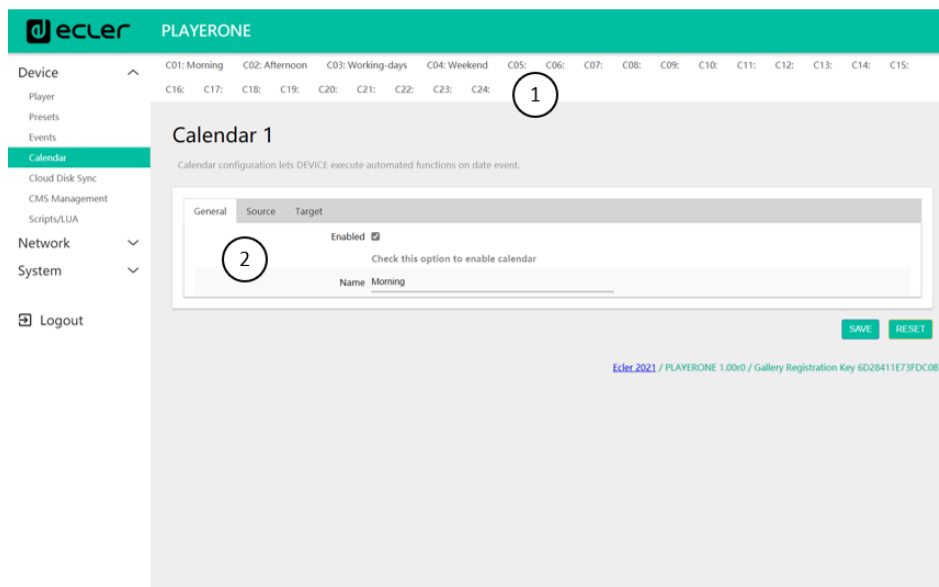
ecler PLAYERONE

Device
Player
Presets
Events
Calendar
Cloud Disk Sync
CMS Management
Scripts/LUA
Network
System

Logout

C01: Morning C02: Afternoon C03: Working-days C04: Weekend C05: C06: C07: C08: C09: C10: C11: C12: C13: C14: C15: C16: C17: C18: C19: C20: C21: C22: C23: C24:

1

Calendar 1

Calendar configuration lets DEVICE execute automated functions on date event.

General Source Target

2

Enabled

Check this option to enable calendar

Name Morning

SAVE RESET

Ecler 2021 / PLAYERONE 1.00r0 / Gallery Registration Key 6D28411E73FDC0B